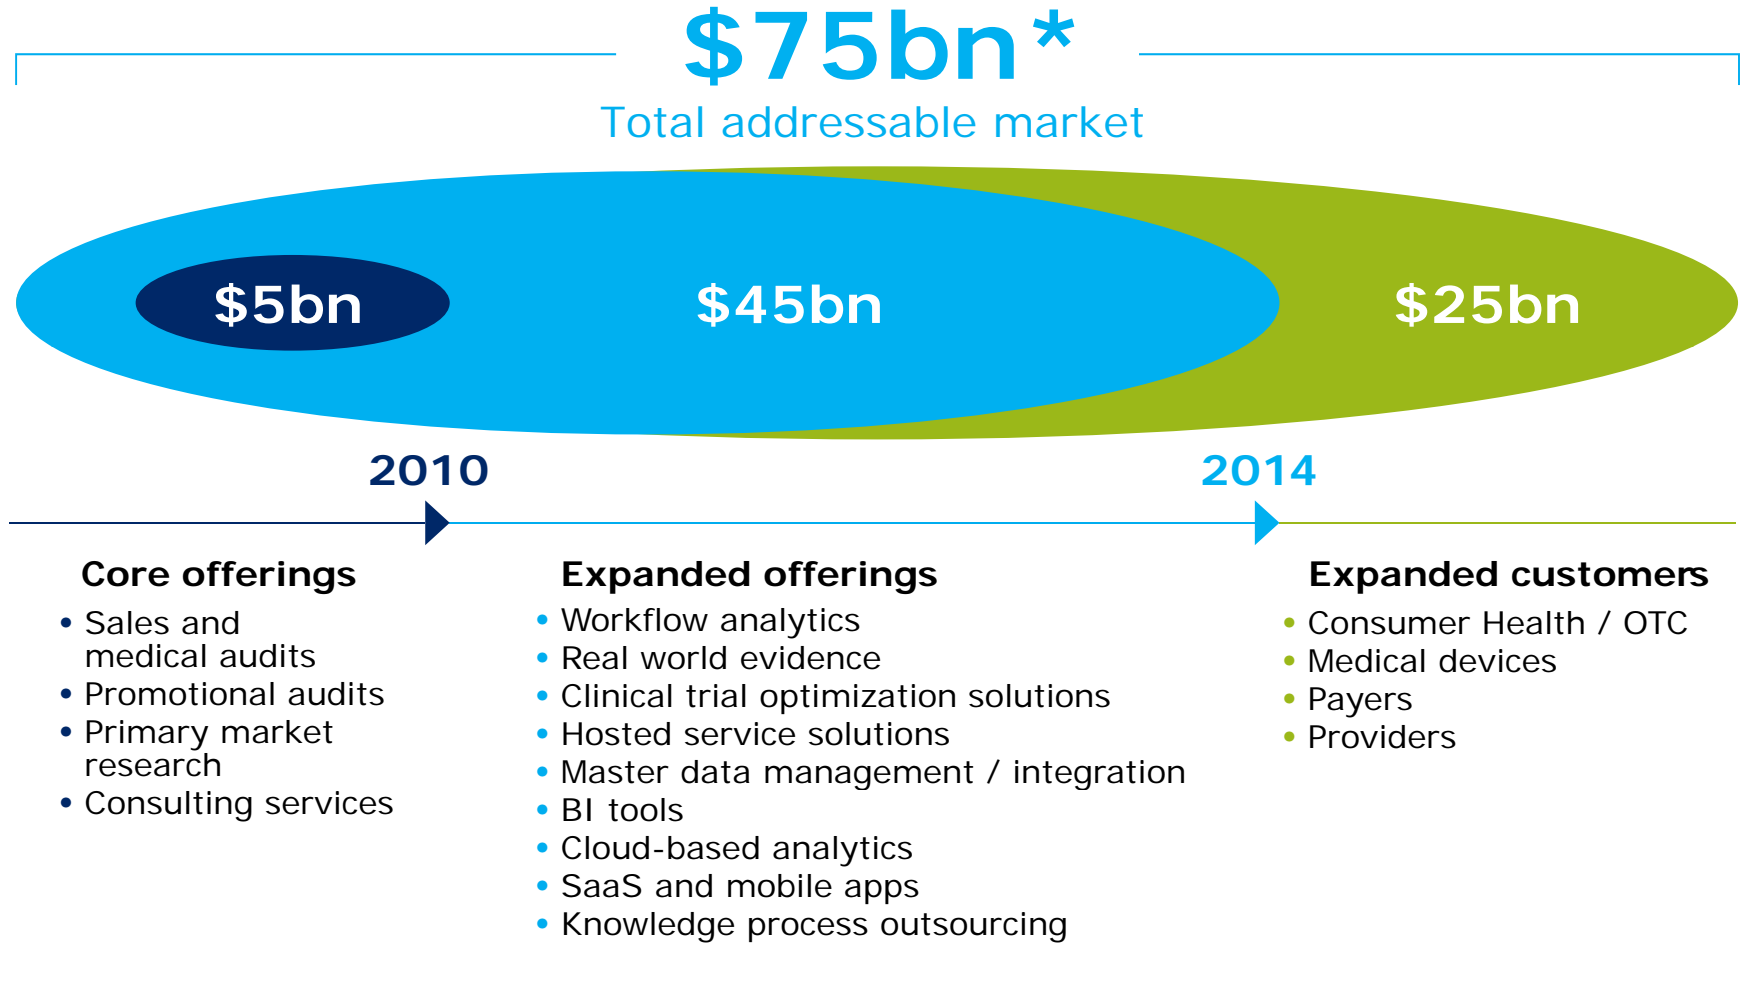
$75bn*

Total addressable market

$5bn

$45bn

$25bn

2010

2014

Core offerings
• Sales and medical audits
• Promotional audits
• Primary market research
• Consulting services

Expanded offerings
• Workflow analytics
• Real world evidence
• Clinical trial optimization solutions
• Hosted service solutions
• Master data management / integration
• BI tools
• Cloud-based analytics
• SaaS and mobile apps
• Knowledge process outsourcing

Expanded customers
• Consumer Health / OTC
• Medical devices
• Payers
• Providers